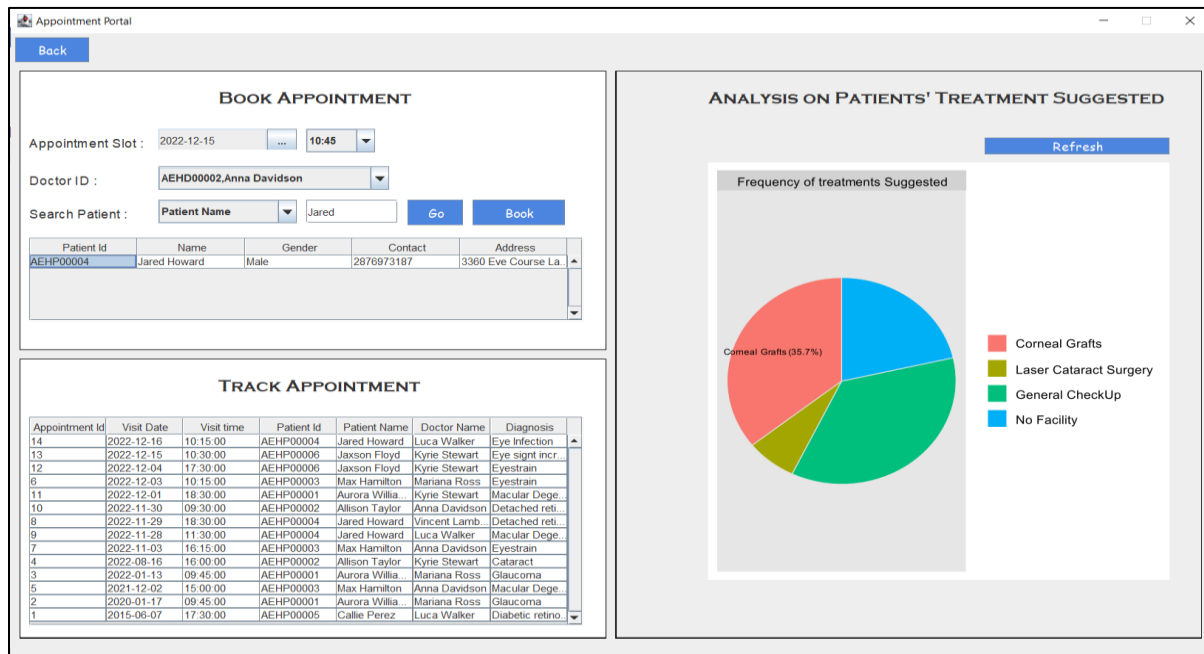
Appointment Portal

Back

Book Appointment

Appointment Slot : 2022-12-15 ... 10:45

Doctor ID : AEHD00002,Anna Davidson

Search Patient : Patient Name Jared Go Book

| Patient Id | Name | Gender | Contact | Address |
|---|---|---|---|---|
| AEHP00004 | Jared Howard | Male | 2876973187 | 3360 Eve Course La... |

Track Appointment

| Appointment Id | Visit Date | Visit time | Patient Id | Patient Name | Doctor Name | Diagnosis |
|---|---|---|---|---|---|---|
| 14 | 2022-12-16 | 10:15:00 | AEHP00004 | Jared Howard | Luca Walker | Eye Infection |
| 13 | 2022-12-15 | 10:30:00 | AEHP00006 | Jaxson Floyd | Kyrie Stewart | Eye signt incr... |
| 12 | 2022-12-04 | 17:30:00 | AEHP00006 | Jaxson Floyd | Kyrie Stewart | Eyestrain |
| 6 | 2022-12-03 | 10:15:00 | AEHP00003 | Max Hamilton | Mariana Ross | Eyestrain |
| 11 | 2022-12-01 | 18:30:00 | AEHP00001 | Aurora Willia... | Kyrie Stewart | Macular Dege... |
| 10 | 2022-11-30 | 09:30:00 | AEHP00002 | Allison Taylor | Anna Davidson | Detached reti... |
| 8 | 2022-11-29 | 18:30:00 | AEHP00004 | Jared Howard | Vincent Lamb... | Detached reti... |
| 9 | 2022-11-28 | 11:30:00 | AEHP00004 | Jared Howard | Luca Walker | Macular Dege... |
| 7 | 2022-11-03 | 16:15:00 | AEHP00003 | Max Hamilton | Anna Davidson | Eyestrain |
| 4 | 2022-08-16 | 16:00:00 | AEHP00002 | Allison Taylor | Kyrie Stewart | Cataract |
| 3 | 2022-01-13 | 09:45:00 | AEHP00001 | Aurora Willia... | Mariana Ross | Glaucoma |
| 5 | 2021-12-02 | 15:00:00 | AEHP00003 | Max Hamilton | Anna Davidson | Macular Dege... |
| 2 | 2020-01-17 | 09:45:00 | AEHP00001 | Aurora Willia... | Mariana Ross | Glaucoma |
| 1 | 2015-06-07 | 17:30:00 | AEHP00005 | Callie Perez | Luca Walker | Diabetic retino... |

Analysis on Patients' Treatment Suggested

Refresh

Frequency of treatments Suggested

Corneal Grafts (35.7%)

Corneal Grafts
Laser Cataract Surgery
General CheckUp
No Facility